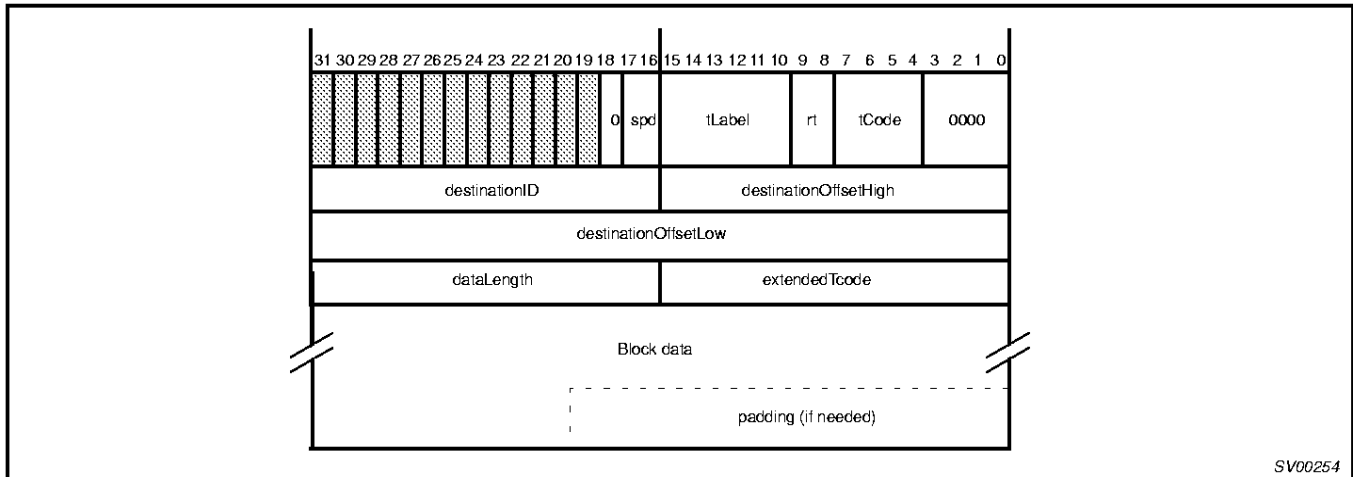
31 30 29 28 27 26 25 24 23 22 21 20 19 18 17 16 15 14 13 12 11 10 9 8 7 6 5 4 3 2 1 0

0 spd tLabel rt tCode 0000

destinationID destinationOffsetHigh

destinationOffsetLow

dataLength extendedTcode

Block data

padding (if needed)

SV00254